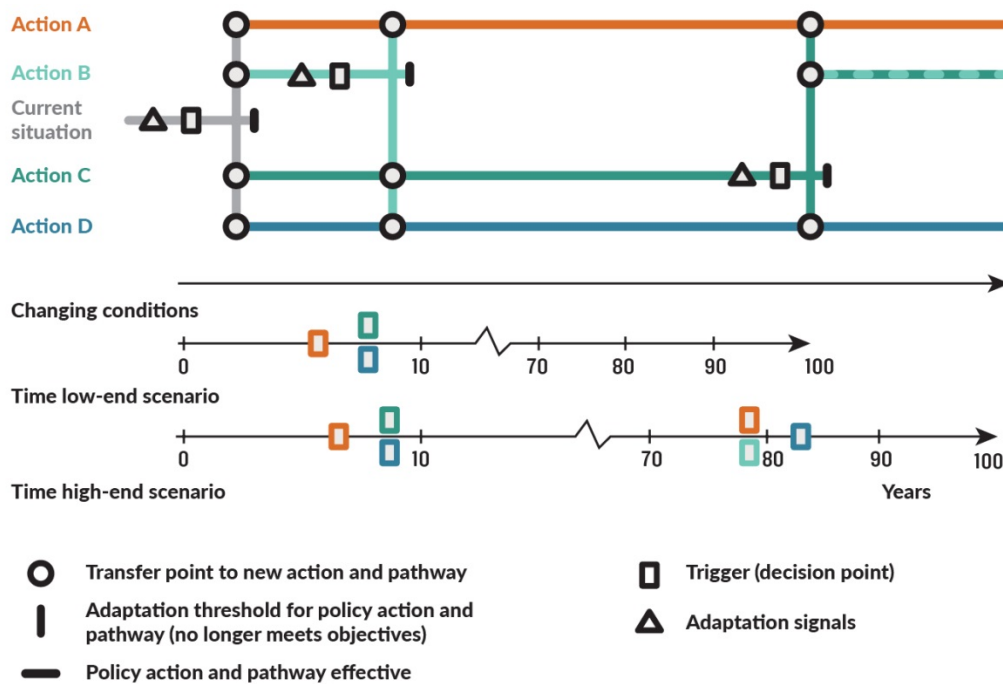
Action A

Action B

Current situation

Action C

Action D

Changing conditions

0 10 70 80 90 100

Time low-end scenario

0 10 70 80 90 100

Time high-end scenario

Years

Transfer point to new action and pathway

Adaptation threshold for policy action and pathway (no longer meets objectives)

Policy action and pathway effective

Trigger (decision point)

Adaptation signals